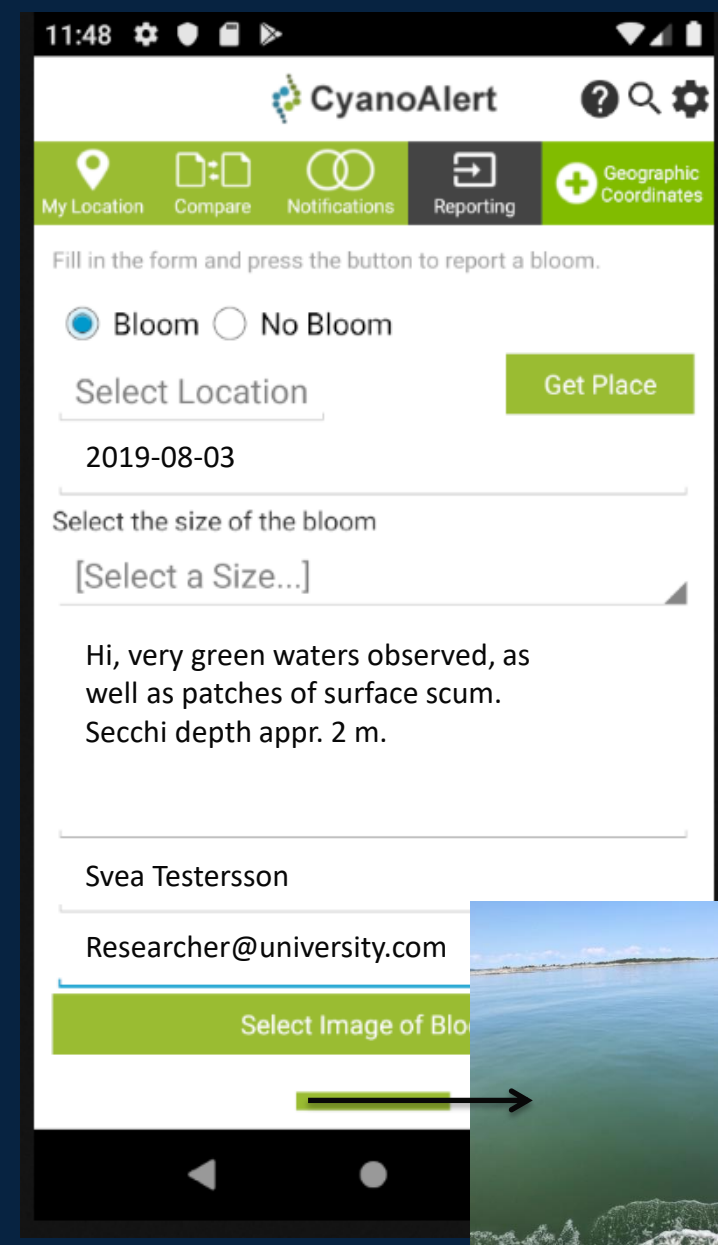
11:48

CyanoAlert

My Location Compare Notifications Reporting Geographic Coordinates

Fill in the form and press the button to report a bloom.

Bloom No Bloom

Select Location

Get Place

2019-08-03

Select the size of the bloom

[Select a Size...]

Hi, very green waters observed, as well as patches of surface scum. Secchi depth appr. 2 m.

Svea Testersson

Researcher@university.com

Select Image of Blo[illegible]